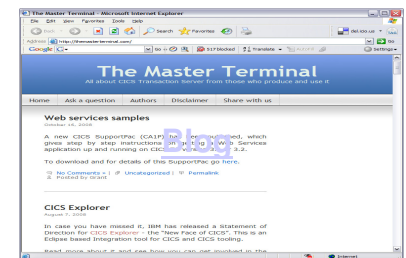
The Master Terminal - Microsoft Internet Explorer

File Edit View Favorites Tools Help

Back Search Favorites

Address http://themasterterminal.com/

del.icio.us

Google Go 317 blocked Translate Settings

The Master Terminal

All about CICS Transaction Server from those who produce and use it

Home Ask a question Authors Disclaimer Share with us

Web services samples

October 14, 2008

A new CICS SupportPac (CA1P) has been published, which gives step by step instructions on getting a Web Services application up and running on CICS TS V3.1 and 3.2.

Blog

To download and for details of this SupportPac go here.

No Comments » | Uncategorized | Permalink
Posted by Grant

CICS Explorer

August 7, 2008

In case you have missed it, IBM has released a Statement of Direction for CICS Explorer - "the New Face of CICS". This is an Eclipse based Integration tool for CICS and CICS tooling.

Read more about it and see how you can get involved in the

Internet